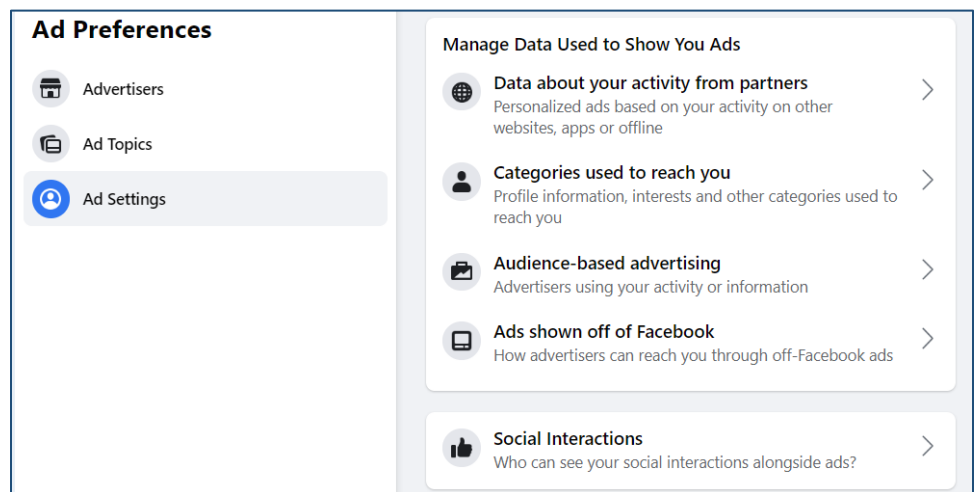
Ad Preferences

Advertisers

Ad Topics

Ad Settings

Manage Data Used to Show You Ads

Data about your activity from partners
Personalized ads based on your activity on other websites, apps or offline

Categories used to reach you
Profile information, interests and other categories used to reach you

Audience-based advertising
Advertisers using your activity or information

Ads shown off of Facebook
How advertisers can reach you through off-Facebook ads

Social Interactions
Who can see your social interactions alongside ads?